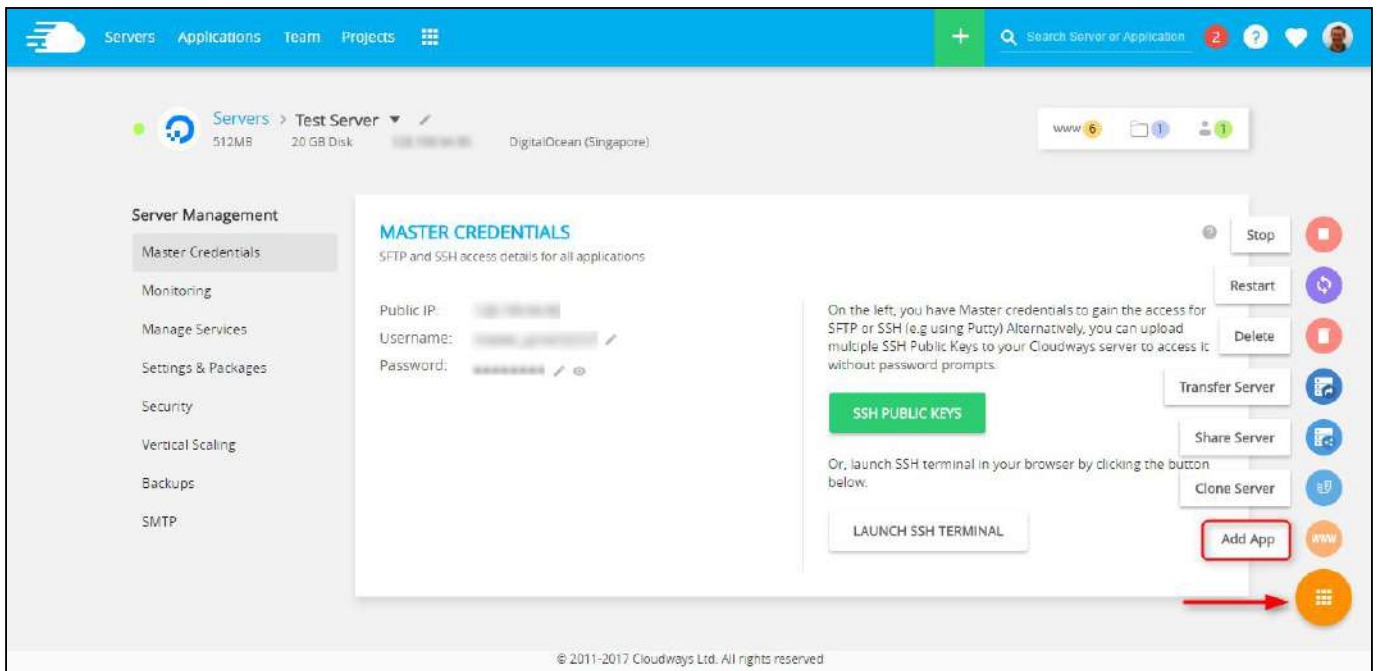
Servers Applications Team Projects

Search Server or Application 2

Servers > Test Server
512MB 20 GB Disk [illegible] DigitalOcean (Singapore)

www 6 1 1

Server Management
Master Credentials
Monitoring
Manage Services
Settings & Packages
Security
Vertical Scaling
Backups
SMTP

MASTER CREDENTIALS
SFTP and SSH access details for all applications

Public IP: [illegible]
Username: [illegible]
Password: ********

On the left, you have Master credentials to gain the access for SFTP or SSH (e.g using Putty) Alternatively, you can upload multiple SSH Public Keys to your Cloudways server to access it without password prompts.

SSH PUBLIC KEYS

Or, launch SSH terminal in your browser by clicking the button below.

LAUNCH SSH TERMINAL

Stop
Restart
Delete
Transfer Server
Share Server
Clone Server
Add App

© 2011-2017 Cloudways Ltd. All rights reserved